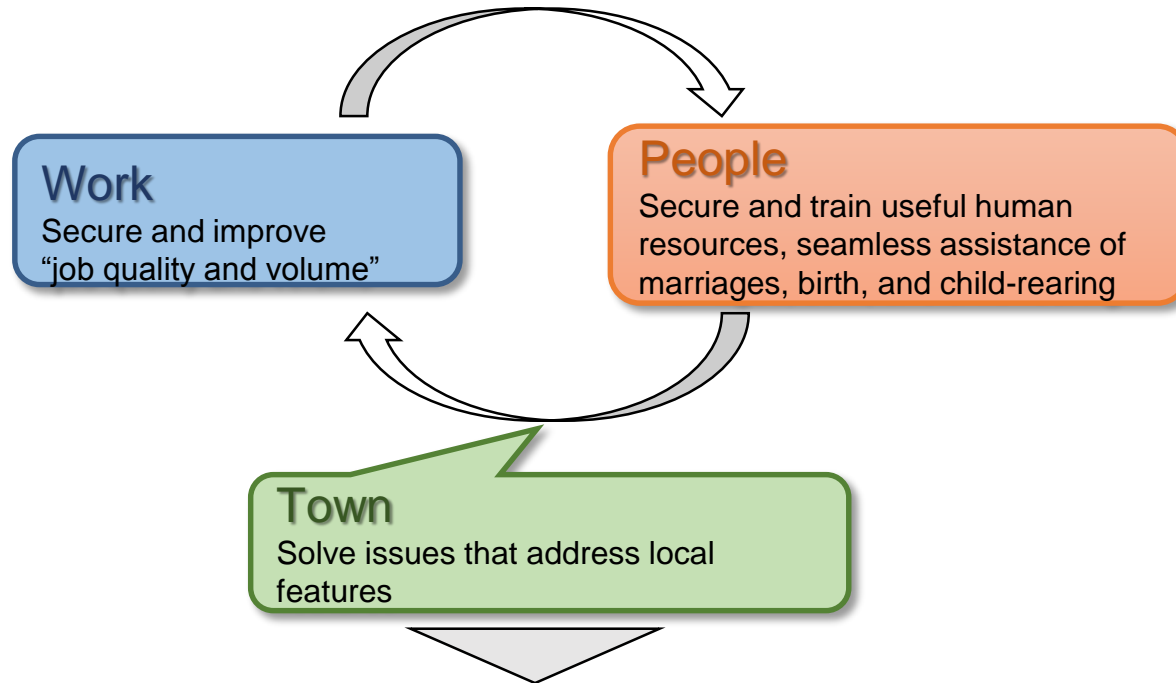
Work
Secure and improve "job quality and volume"

People
Secure and train useful human resources, seamless assistance of marriages, birth, and child-rearing

Town
Solve issues that address local features